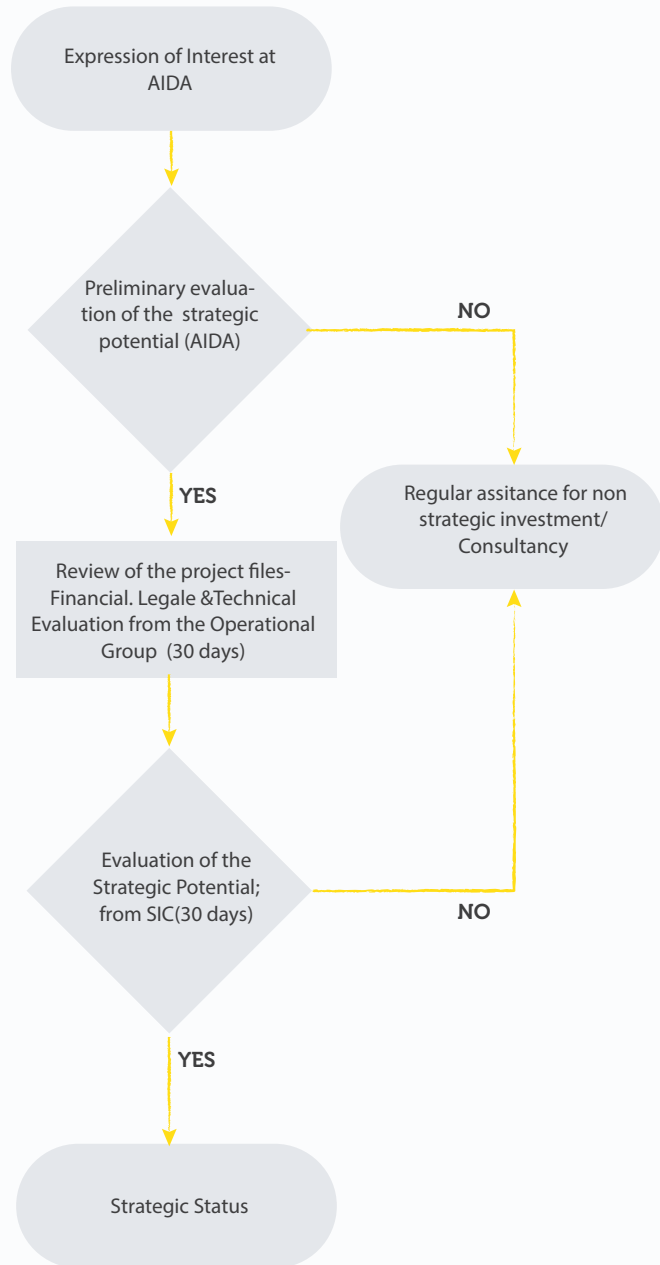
Expression of Interest at AIDA

Preliminary evaluation of the strategic potential (AIDA)

NO

YES

Regular assitance for non strategic investment/ Consultancy

Review of the project files-Financial. Legale &Technical Evaluation from the Operational Group (30 days)

Evaluation of the Strategic Potential; from SIC(30 days)

NO

YES

Strategic Status